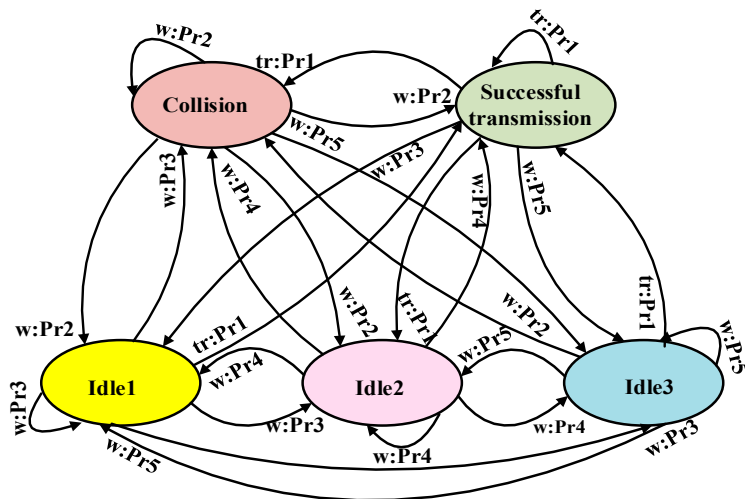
w:Pr2
tr:Pr1
tr:Pr1
Collision
w:Pr2
Successful transmission
w:Pr5
w:Pr3
w:Pr3
w:Pr4
w:Pr4
w:Pr5
w:Pr2
tr:Pr1
w:Pr2
tr:Pr1
w:Pr2
tr:Pr1
w:Pr5
w:Pr4
w:Pr5
Idle1
Idle2
Idle3
w:Pr3
w:Pr3
w:Pr4
w:Pr3
w:Pr4
w:Pr5